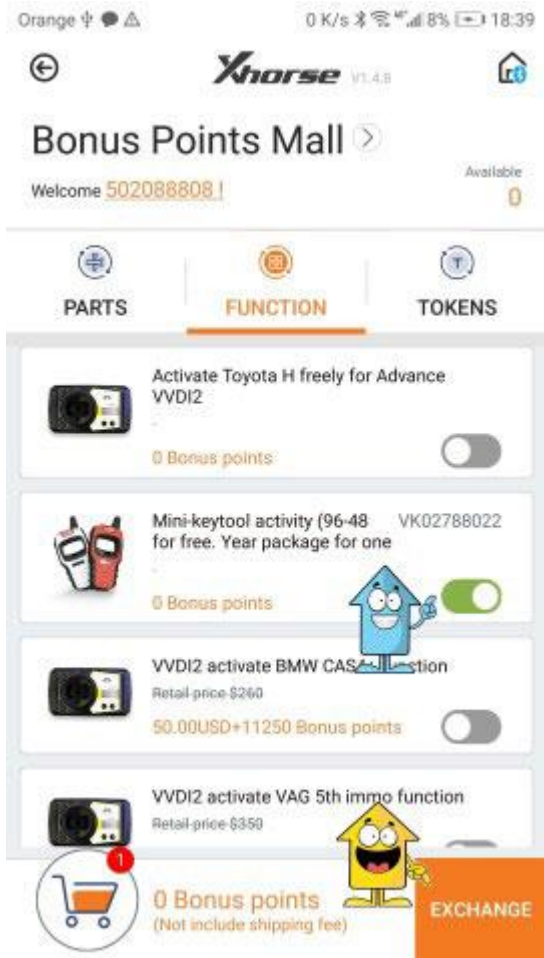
Orange 0 K/s 8% 18:39

Xhorse V1.4.8

Bonus Points Mall

Welcome 502088808 !

Available
0

PARTS
FUNCTION
TOKENS

Activate Toyota H freely for Advance VVDI2
-
0 Bonus points

Mini-keytool activity (96-48 for free. Year package for one
VK02788022
-
0 Bonus points

VVDI2 activate BMW CAS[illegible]nction
Retail price $260
50.00USD+11250 Bonus points

VVDI2 activate VAG 5th immo function
Retail price $350

1
0 Bonus points
(Not include shipping fee)
EXCHANGE